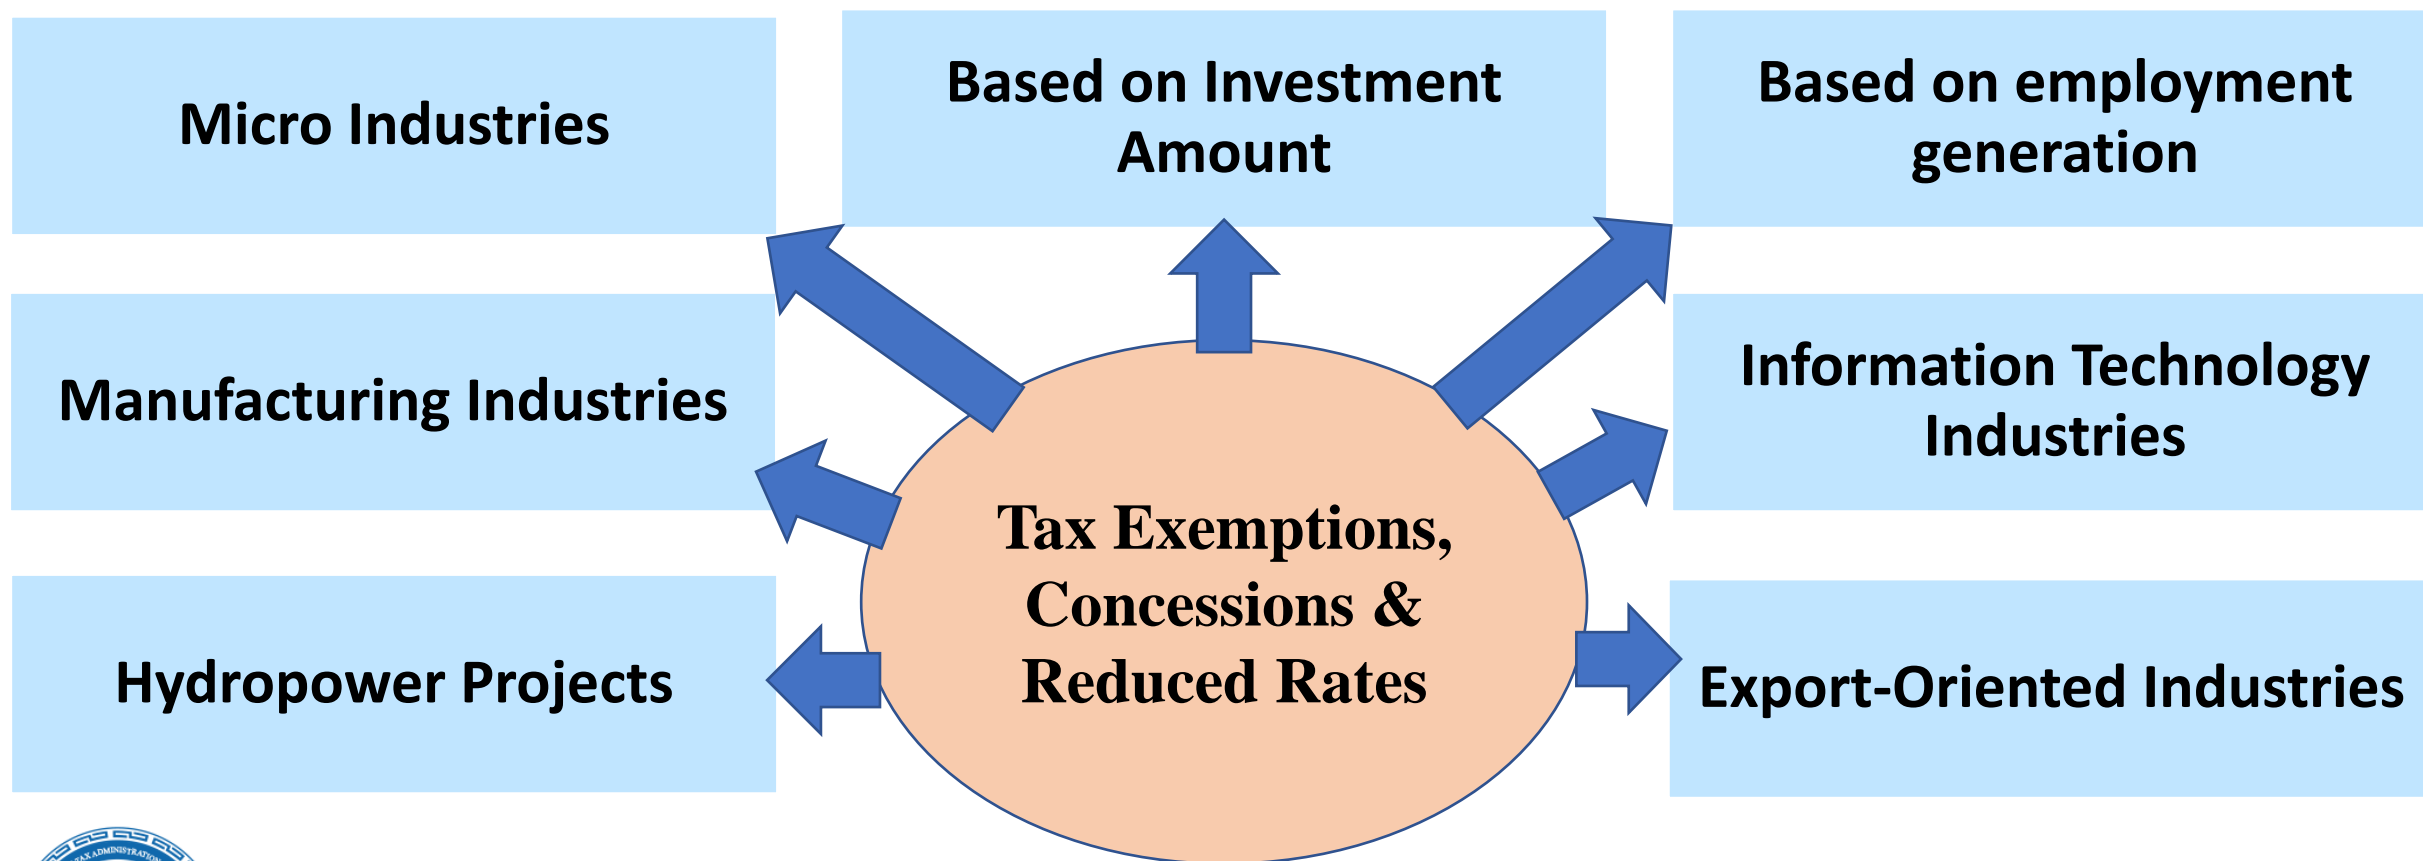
Micro Industries

Based on Investment Amount

Based on employment generation

Manufacturing Industries

Information Technology Industries

Tax Exemptions, Concessions & Reduced Rates

Hydropower Projects

Export-Oriented Industries

TAX ADMINISTRATION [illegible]